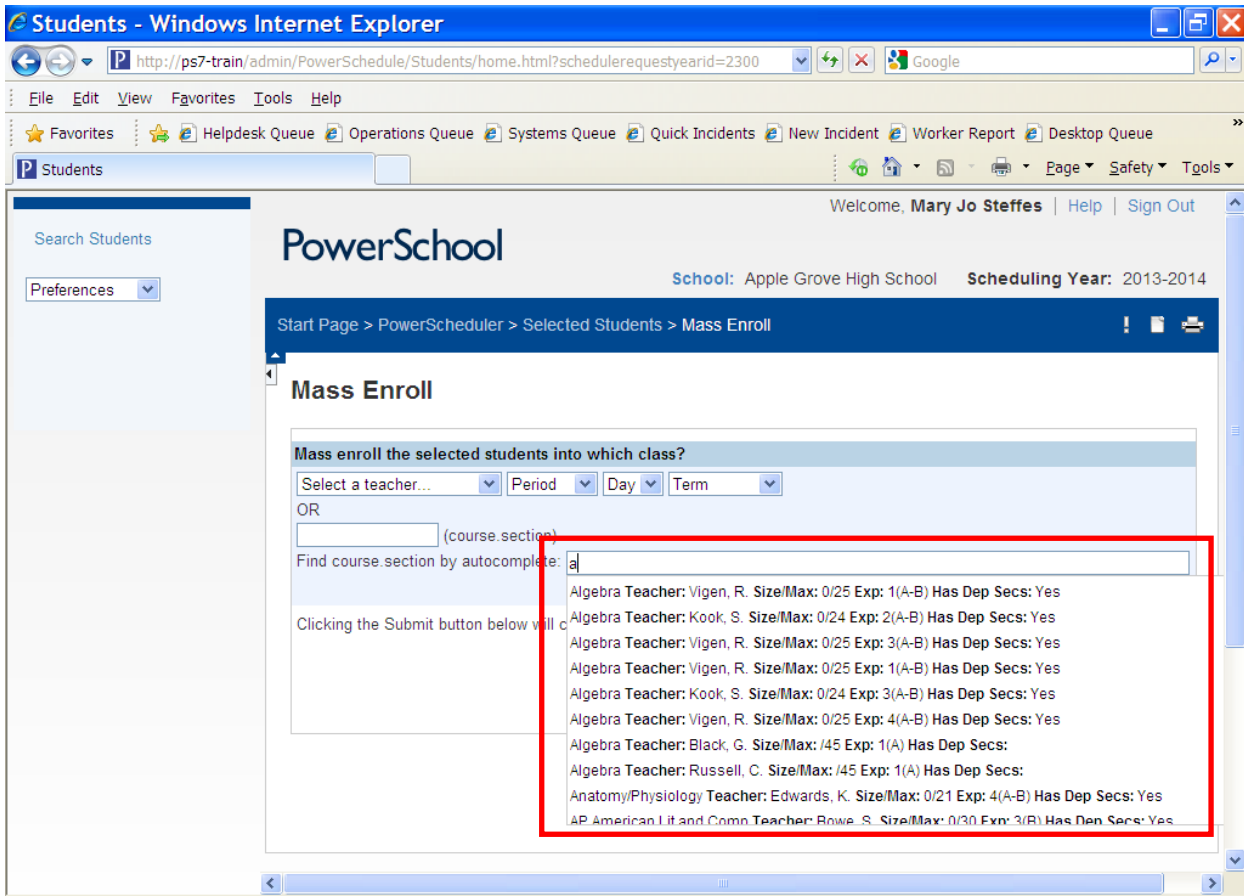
Students - Windows Internet Explorer

http://ps7-train/admin/PowerSchedule/Students/home.html?schedulerequestyearid=2300

Google

File Edit View Favorites Tools Help

Favorites Helpdesk Queue Operations Queue Systems Queue Quick Incidents New Incident Worker Report Desktop Queue

Students

Page Safety Tools

Search Students

Preferences

Welcome, Mary Jo Steffes | Help | Sign Out

PowerSchool

School: Apple Grove High School Scheduling Year: 2013-2014

Start Page > PowerScheduler > Selected Students > Mass Enroll

Mass Enroll

Mass enroll the selected students into which class?

Select a teacher... Period Day Term

OR

(course.section)

Find course.section by autocomplete: a

Clicking the Submit button below will c

Algebra Teacher: Vigen, R. Size/Max: 0/25 Exp: 1(A-B) Has Dep Secs: Yes
Algebra Teacher: Kook, S. Size/Max: 0/24 Exp: 2(A-B) Has Dep Secs: Yes
Algebra Teacher: Vigen, R. Size/Max: 0/25 Exp: 3(A-B) Has Dep Secs: Yes
Algebra Teacher: Vigen, R. Size/Max: 0/25 Exp: 1(A-B) Has Dep Secs: Yes
Algebra Teacher: Kook, S. Size/Max: 0/24 Exp: 3(A-B) Has Dep Secs: Yes
Algebra Teacher: Vigen, R. Size/Max: 0/25 Exp: 4(A-B) Has Dep Secs: Yes
Algebra Teacher: Black, G. Size/Max: /45 Exp: 1(A) Has Dep Secs:
Algebra Teacher: Russell, C. Size/Max: /45 Exp: 1(A) Has Dep Secs:
Anatomy/Physiology Teacher: Edwards, K. Size/Max: 0/21 Exp: 4(A-B) Has Dep Secs: Yes
AP American Lit and Comp Teacher: Bowe, S. Size/Max: 0/30 Exp: 3(B) Has Dep Secs: Yes